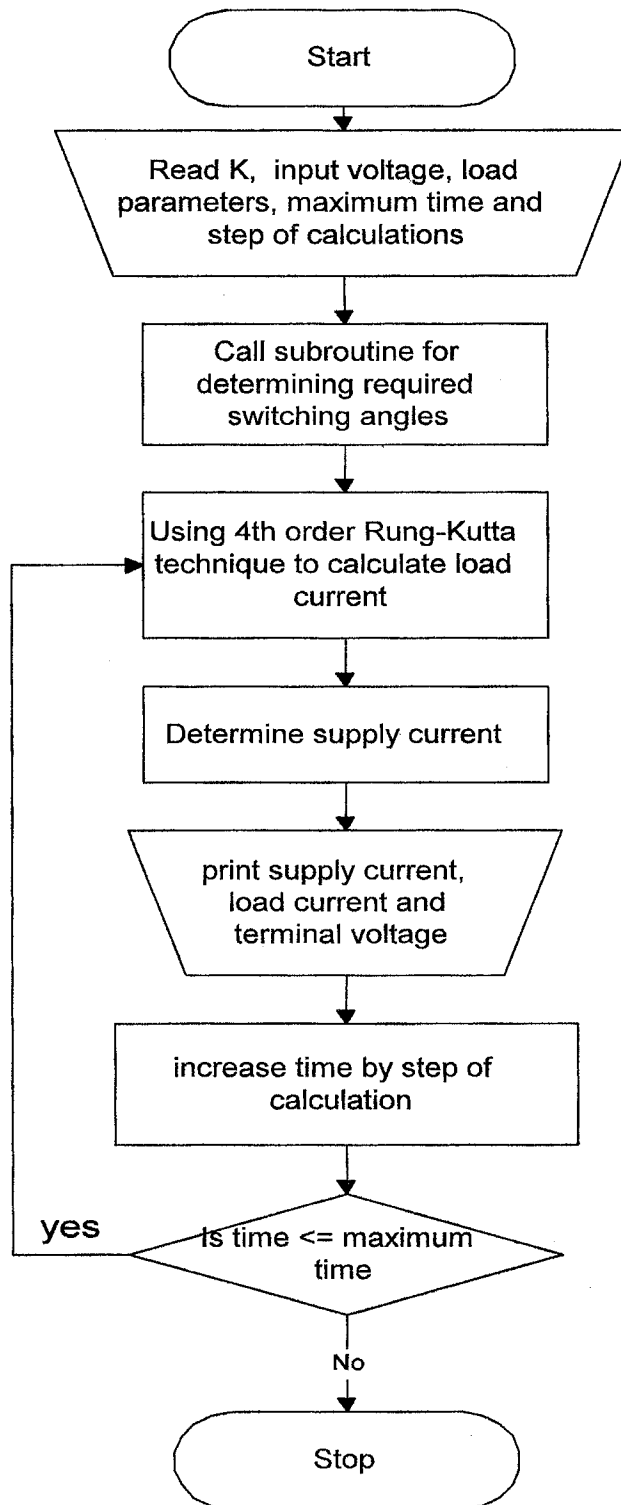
Start

Read K, input voltage, load parameters, maximum time and step of calculations

Call subroutine for determining required switching angles

Using 4th order Rung-Kutta technique to calculate load current

Determine supply current

print supply current, load current and terminal voltage

increase time by step of calculation

yes

Is time <= maximum time

No

Stop